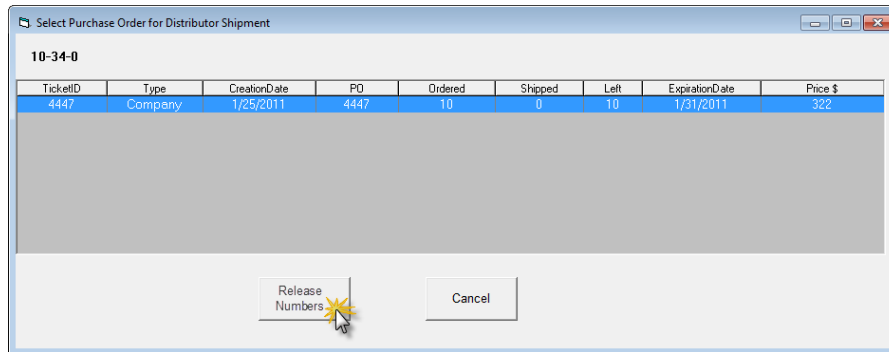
Select Purchase Order for Distributor Shipment

10-34-0

| TicketID | Type | CreationDate | PO | Ordered | Shipped | Left | ExpirationDate | Price $ |
|---|---|---|---|---|---|---|---|---|
| 4447 | Company | 1/25/2011 | 4447 | 10 | 0 | 10 | 1/31/2011 | 322 |

Release Numbers

Cancel